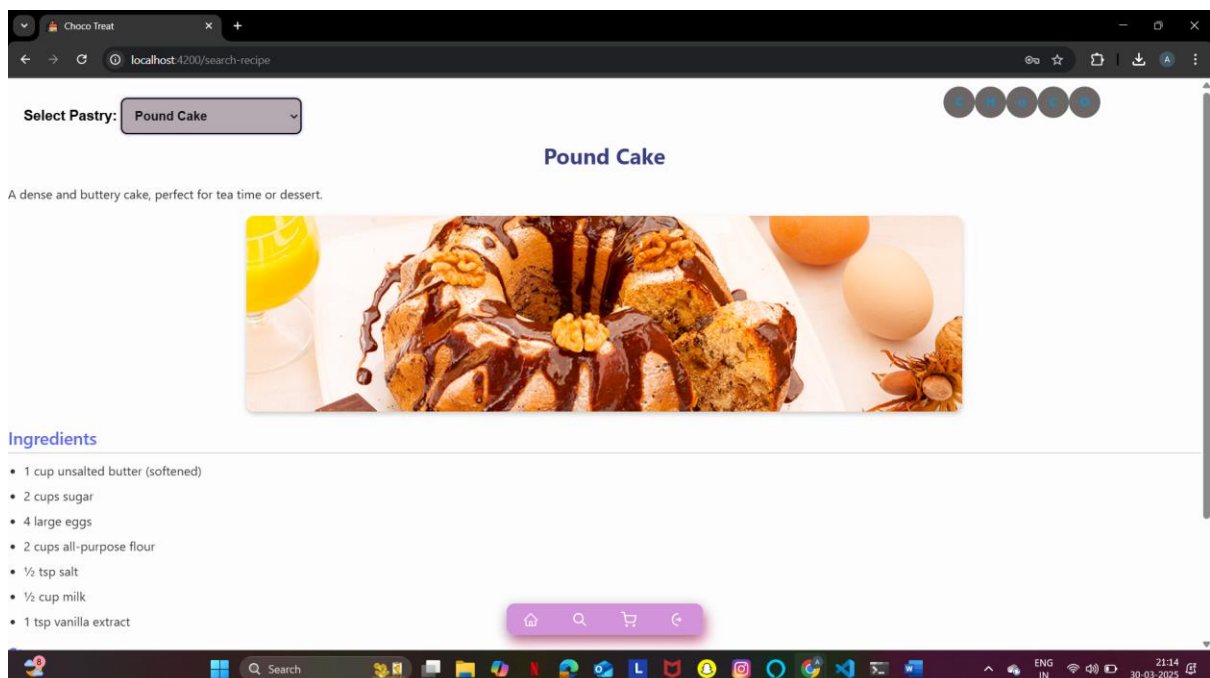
Choco Treat

localhost:4200/search-recipe

Select Pastry: Pound Cake

C H O C O

Pound Cake

A dense and buttery cake, perfect for tea time or dessert.

Ingredients

- 1 cup unsalted butter (softened)
- 2 cups sugar
- 4 large eggs
- 2 cups all-purpose flour
- ½ tsp salt
- ½ cup milk
- 1 tsp vanilla extract

Search

ENG IN

21:14
30-03-2025